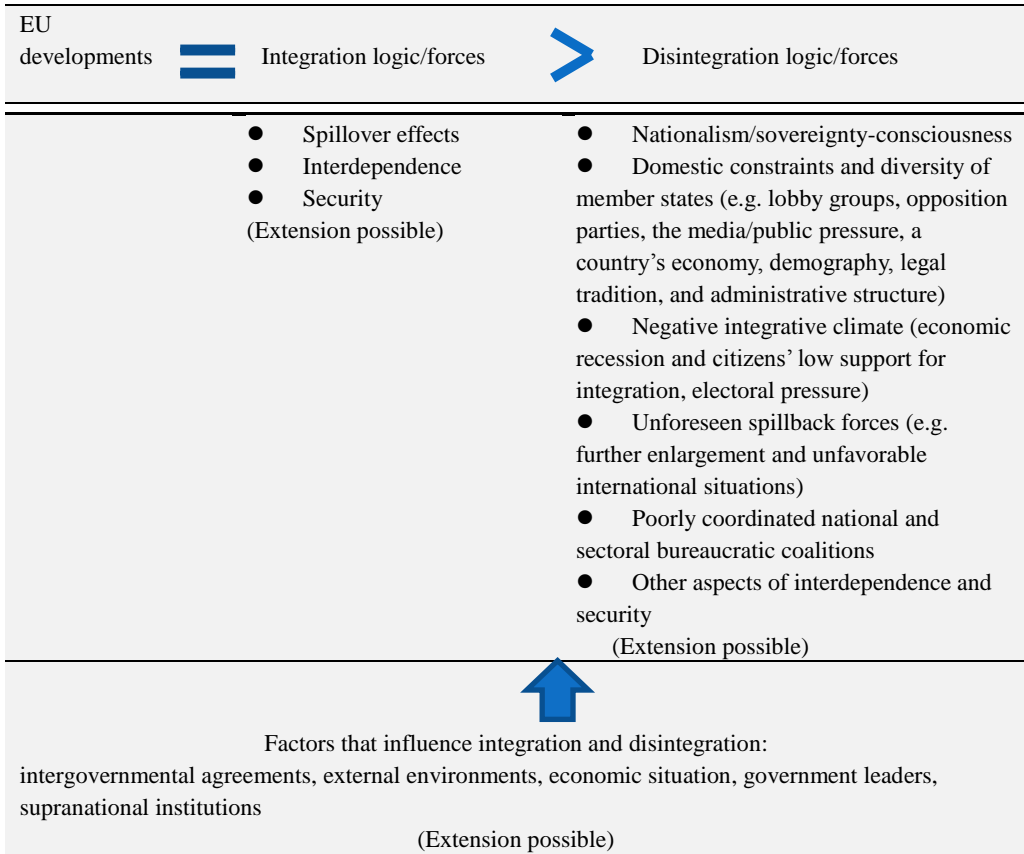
EU developments = Integration logic/forces > Disintegration logic/forces

- Spillover effects
- Interdependence
- Security

(Extension possible)

- Nationalism/sovereignty-consciousness
- Domestic constraints and diversity of member states (e.g. lobby groups, opposition parties, the media/public pressure, a country’s economy, demography, legal tradition, and administrative structure)
- Negative integrative climate (economic recession and citizens’ low support for integration, electoral pressure)
- Unforeseen spillback forces (e.g. further enlargement and unfavorable international situations)
- Poorly coordinated national and sectoral bureaucratic coalitions
- Other aspects of interdependence and security

(Extension possible)

Factors that influence integration and disintegration:
intergovernmental agreements, external environments, economic situation, government leaders, supranational institutions

(Extension possible)